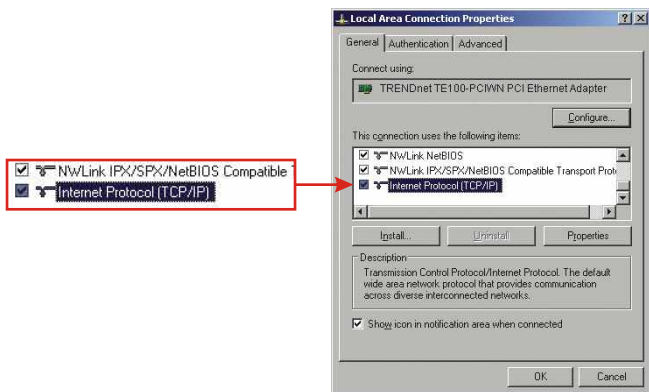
NWLink IPX/SPX/NetBIOS Compatible
Internet Protocol (TCP/IP)

Local Area Connection Properties
?
X
General
Authentication
Advanced
Connect using:
TRENDnet TE100-PCIWN PCI Ethernet Adapter
Configure...
This connection uses the following items:
NWLink NetBIOS
NWLink IPX/SPX/NetBIOS Compatible Transport Proto
Internet Protocol (TCP/IP)
Install...
Uninstall
Properties
Description
Transmission Control Protocol/Internet Protocol. The default wide area network protocol that provides communication across diverse interconnected networks.
Show icon in notification area when connected
OK
Cancel